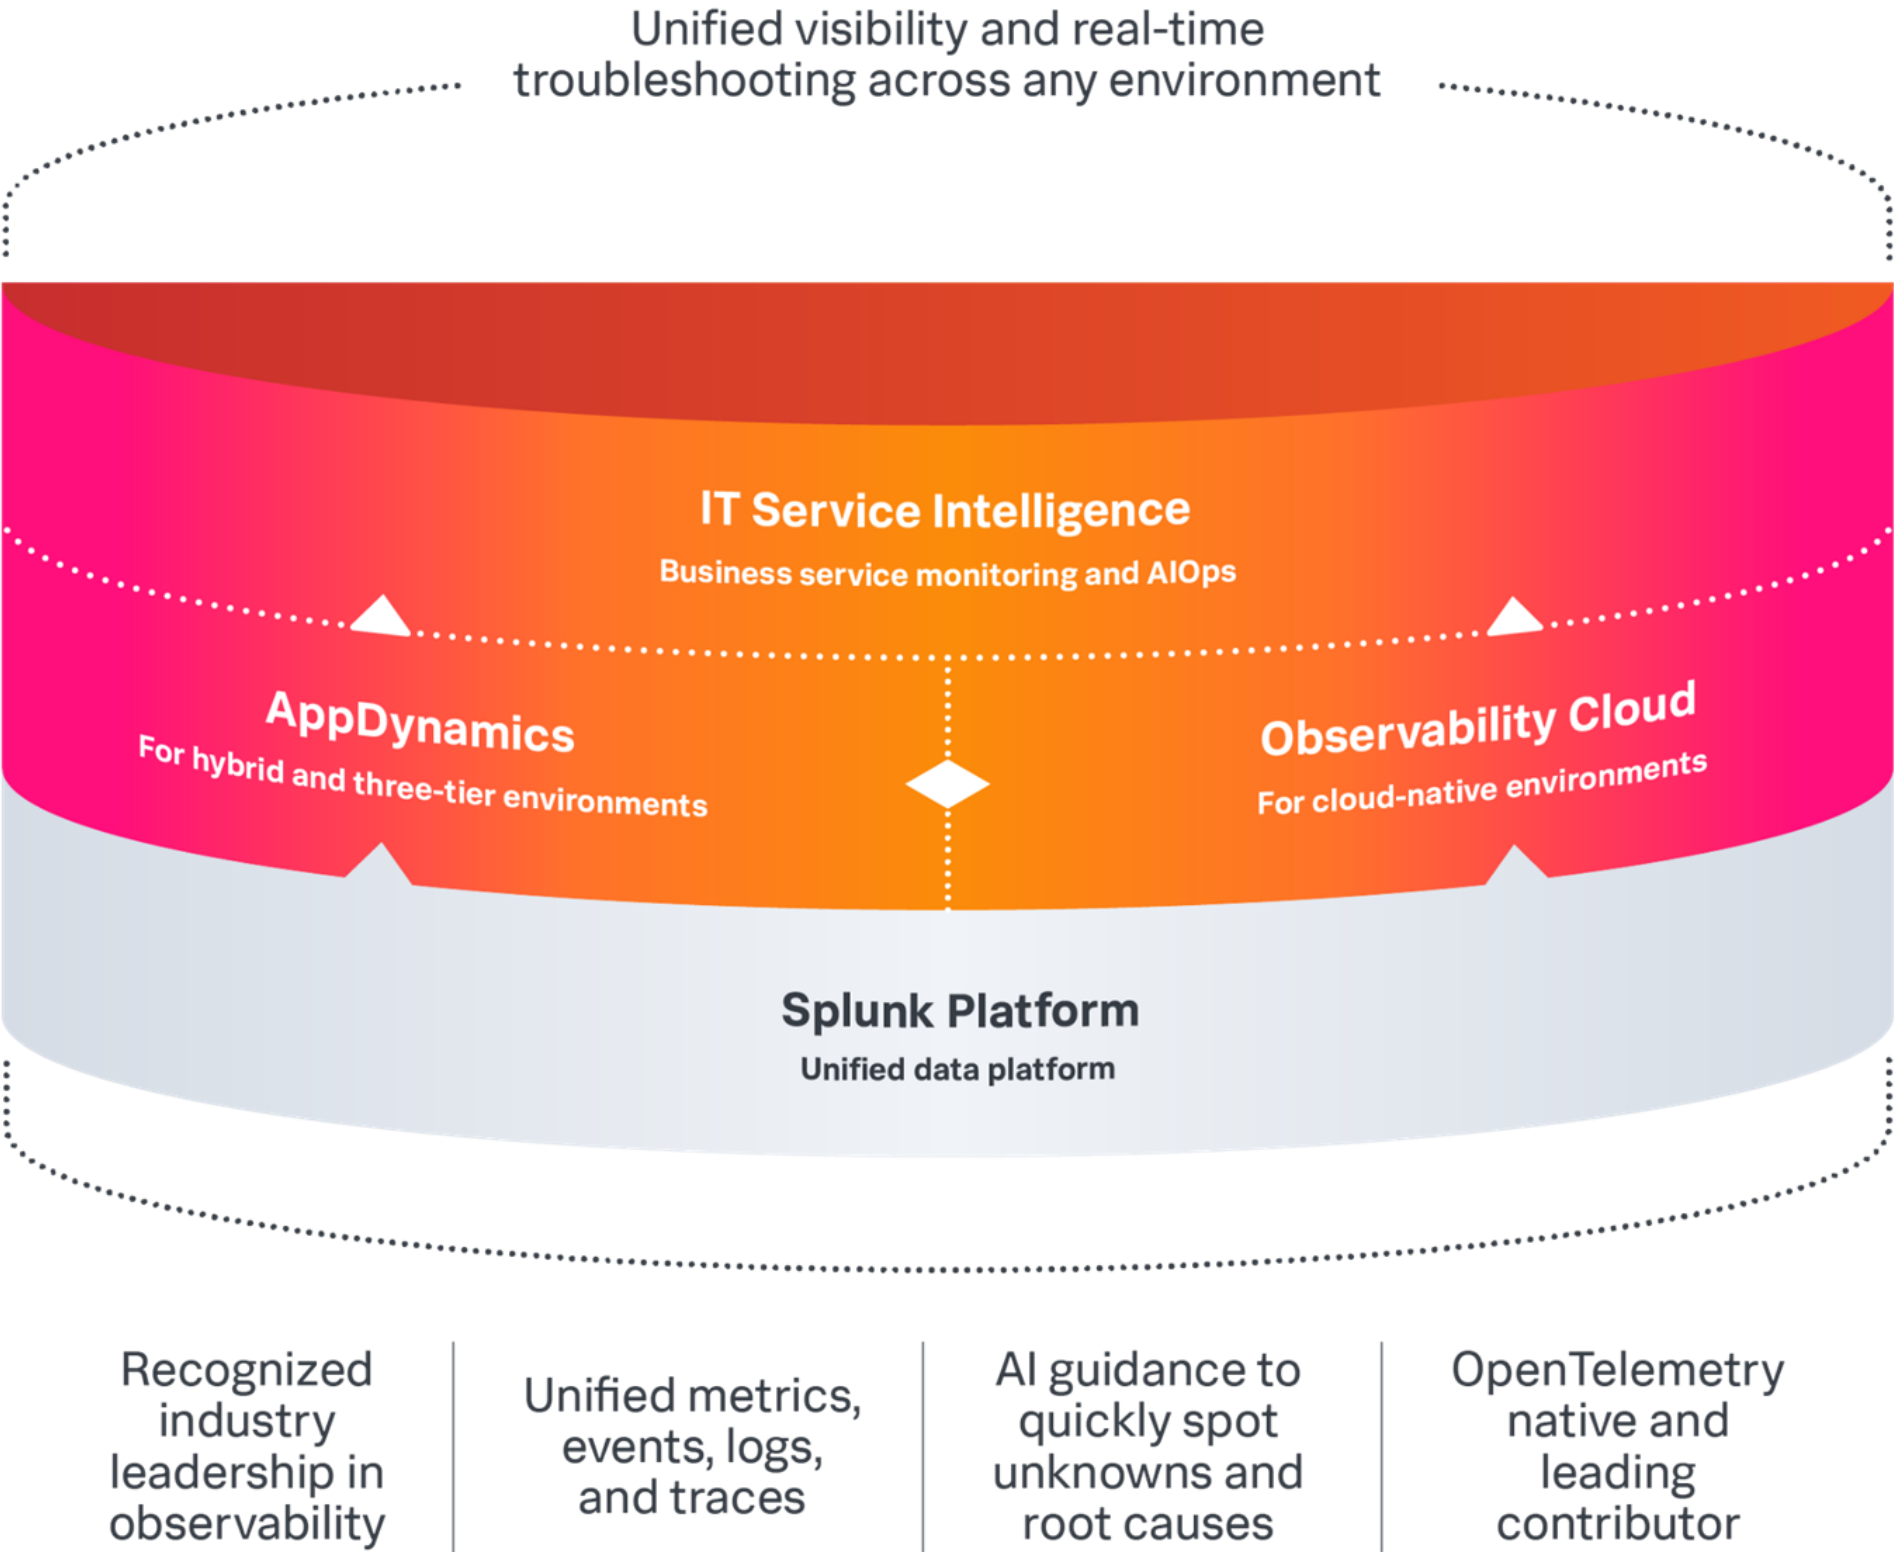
Unified visibility and real-time troubleshooting across any environment

IT Service Intelligence

Business service monitoring and AIOps

AppDynamics

For hybrid and three-tier environments

Observability Cloud

For cloud-native environments

Splunk Platform

Unified data platform

Recognized industry leadership in observability

Unified metrics, events, logs, and traces

AI guidance to quickly spot unknowns and root causes

OpenTelemetry native and leading contributor